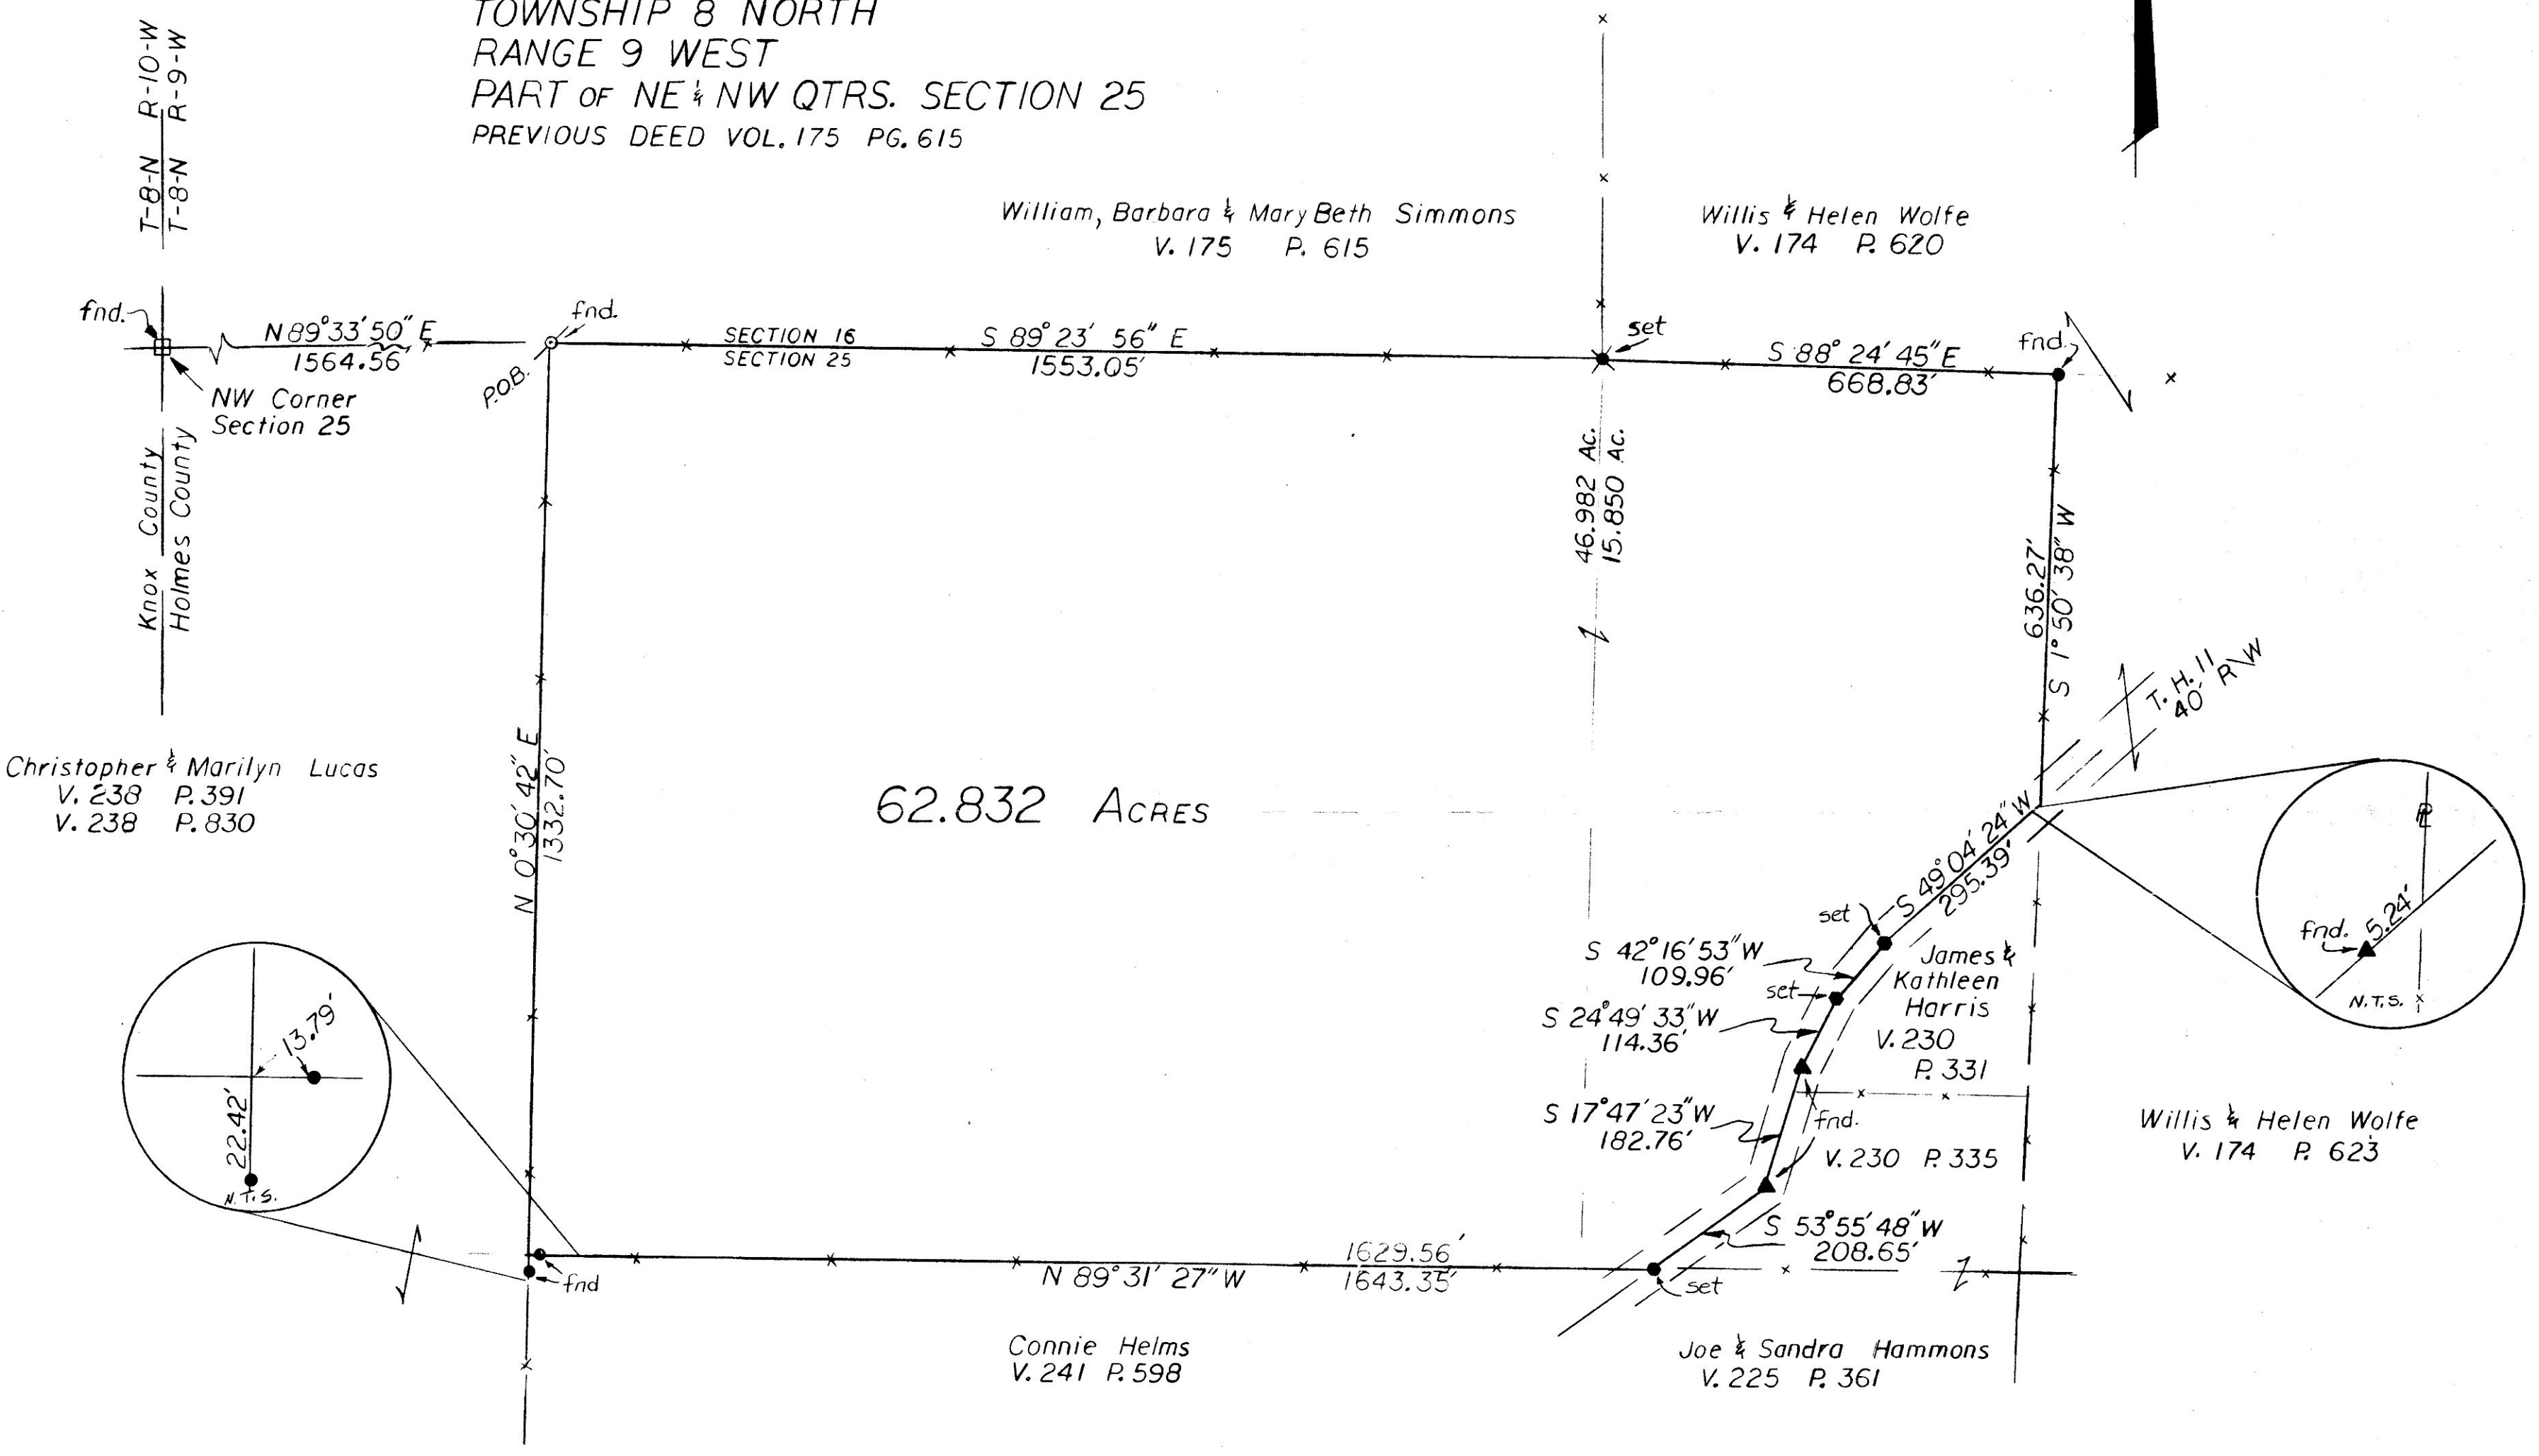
TOWNSHIP 8 NORTH
RANGE 9 WEST
PART OF NE & NW QTRS. SECTION 25
PREVIOUS DEED VOL. 175 PG. 615

T-8-N R-10-W
T-8-N R-9-W

William, Barbara & Mary Beth Simmons
V. 175 P. 615

Willis & Helen Wolfe
V. 174 P. 620

fnd.
N 89°33'50" E
1564.56'
NW Corner
Section 25

fnd.
P.O.B.
SECTION 16
SECTION 25
S 89° 23' 56" E
1553.05'

set
S 88° 24' 45" E
668.83'
fnd.

Knox County
Holmes County

46.982 Ac.
15.850 Ac.

636.27'
S 1° 50' 38" W

T.H. 11
40' R/W

Christopher & Marilyn Lucas
V. 238 P. 391
V. 238 P. 830

N 0°30'42" E
1332.70'

62.832 Acres

S 49°04'24" W
295.39'

fnd. 5.24'
N.T.S.

set
S 42°16'53" W
109.96'
set
S 24°49'33" W
114.36'

James & Kathleen Harris
V. 230
P. 331

S 17°47'23" W
182.76'
fnd.
V. 230 P. 335

Willis & Helen Wolfe
V. 174 P. 623

13.79'
22.42'
N.T.S.

fnd
N 89° 31' 27" W
1629.56'
1643.35'

S 53°55'48" W
208.65'
set

Connie Helms
V. 241 P. 598

Joe & Sandra Hammons
V. 225 P. 361